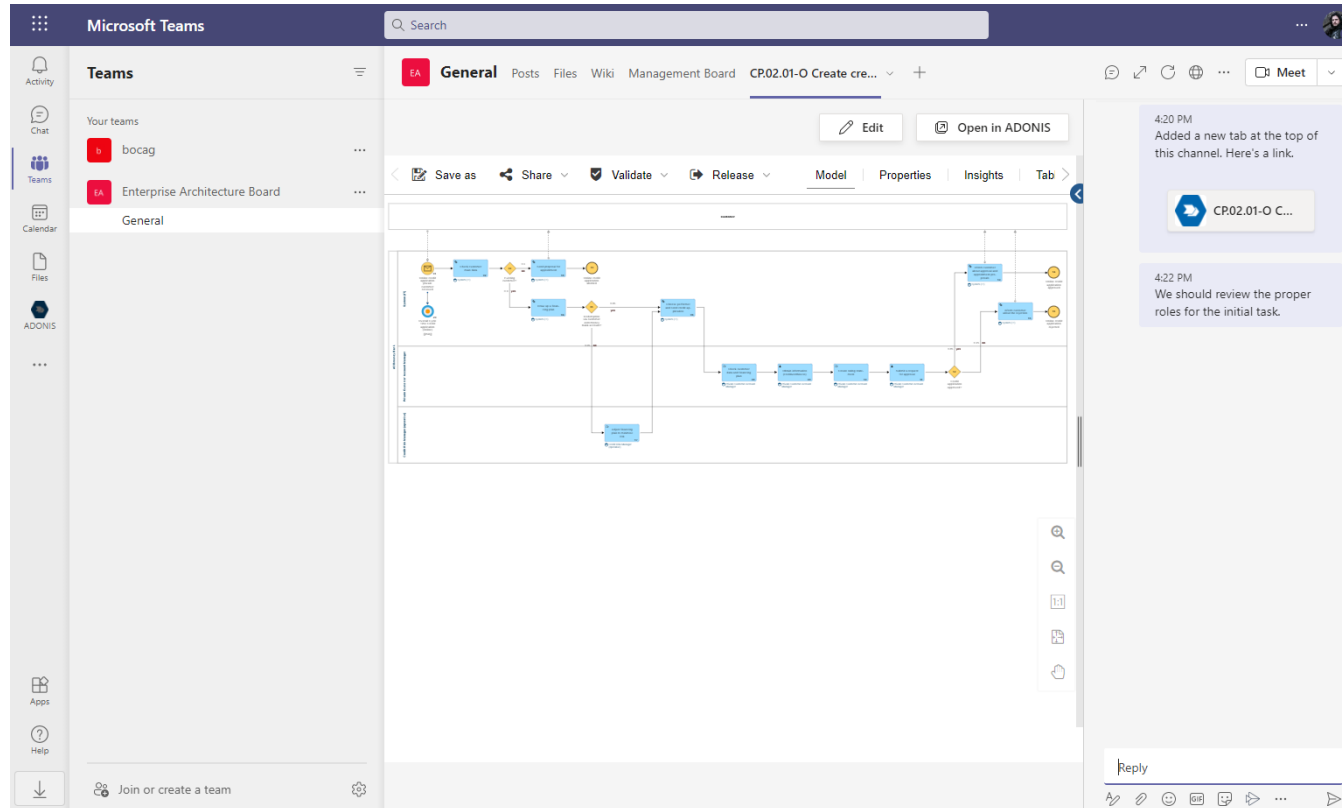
Microsoft Teams
Search
...
Activity
Chat
Teams
Calendar
Files
ADONIS
...
Apps
Help

Teams
Your teams
b bocag ...
EA Enterprise Architecture Board ...
General
Join or create a team

EA General Posts Files Wiki Management Board CP.02.01-O Create cre... +
Meet

Edit
Open in ADONIS
Save as Share Validate Release Model Properties Insights Tab

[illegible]

4:20 PM
Added a new tab at the top of this channel. Here's a link.
CP.02.01-O C...

4:22 PM
We should review the proper roles for the initial task.

Reply